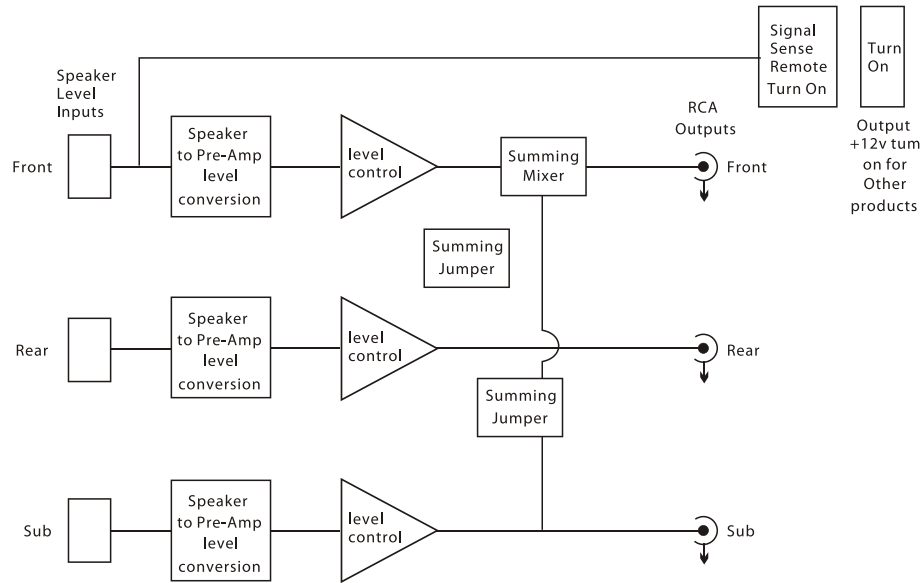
Signal Sense Remote Turn On

Turn On

Speaker Level Inputs

Output +12v turn on for Other products

RCA Outputs

Front

Speaker to Pre-Amp level conversion

level control

Summing Mixer

Front

Summing Jumper

Rear

Speaker to Pre-Amp level conversion

level control

Rear

Summing Jumper

Sub

Speaker to Pre-Amp level conversion

level control

Sub